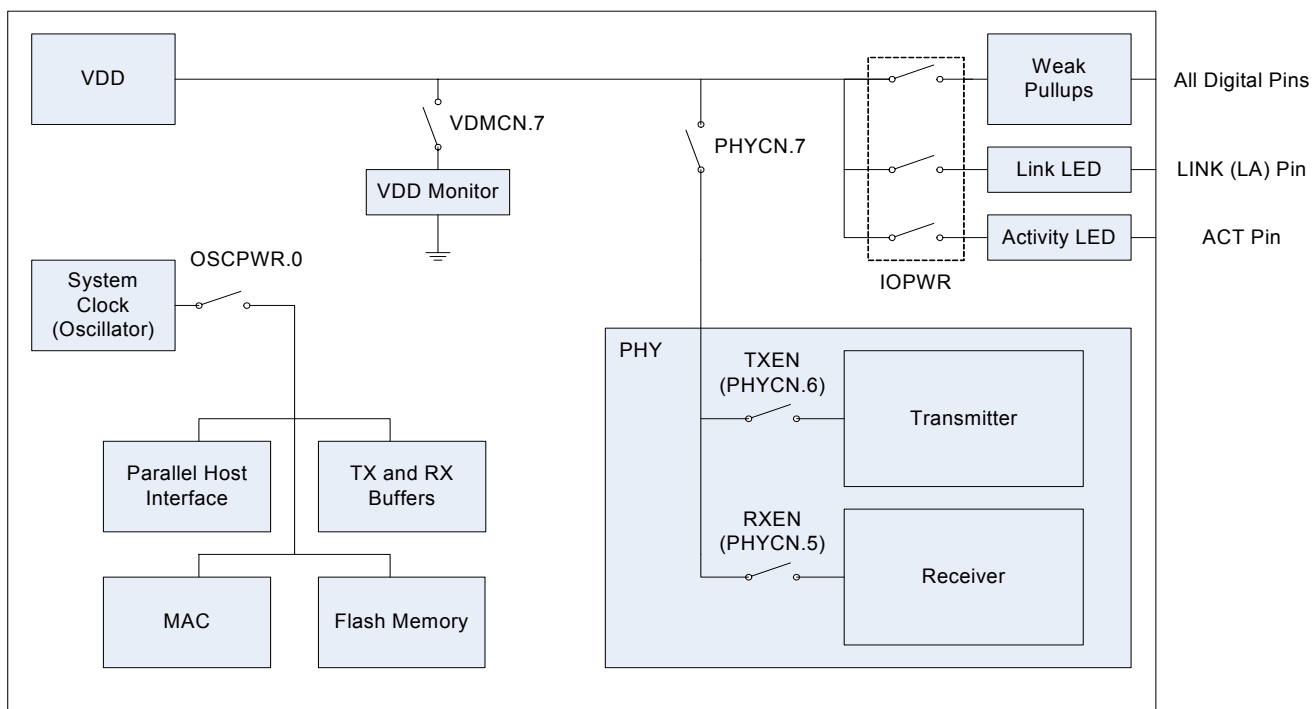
VDD

VDMCN.7

VDD Monitor

PHYCN.7

Weak Pullups

All Digital Pins

Link LED

LINK (LA) Pin

Activity LED

ACT Pin

IOPWR

System Clock (Oscillator)

OSCPWR.0

PHY

TXEN (PHYCN.6)

Transmitter

RXEN (PHYCN.5)

Receiver

Parallel Host Interface

TX and RX Buffers

MAC

Flash Memory